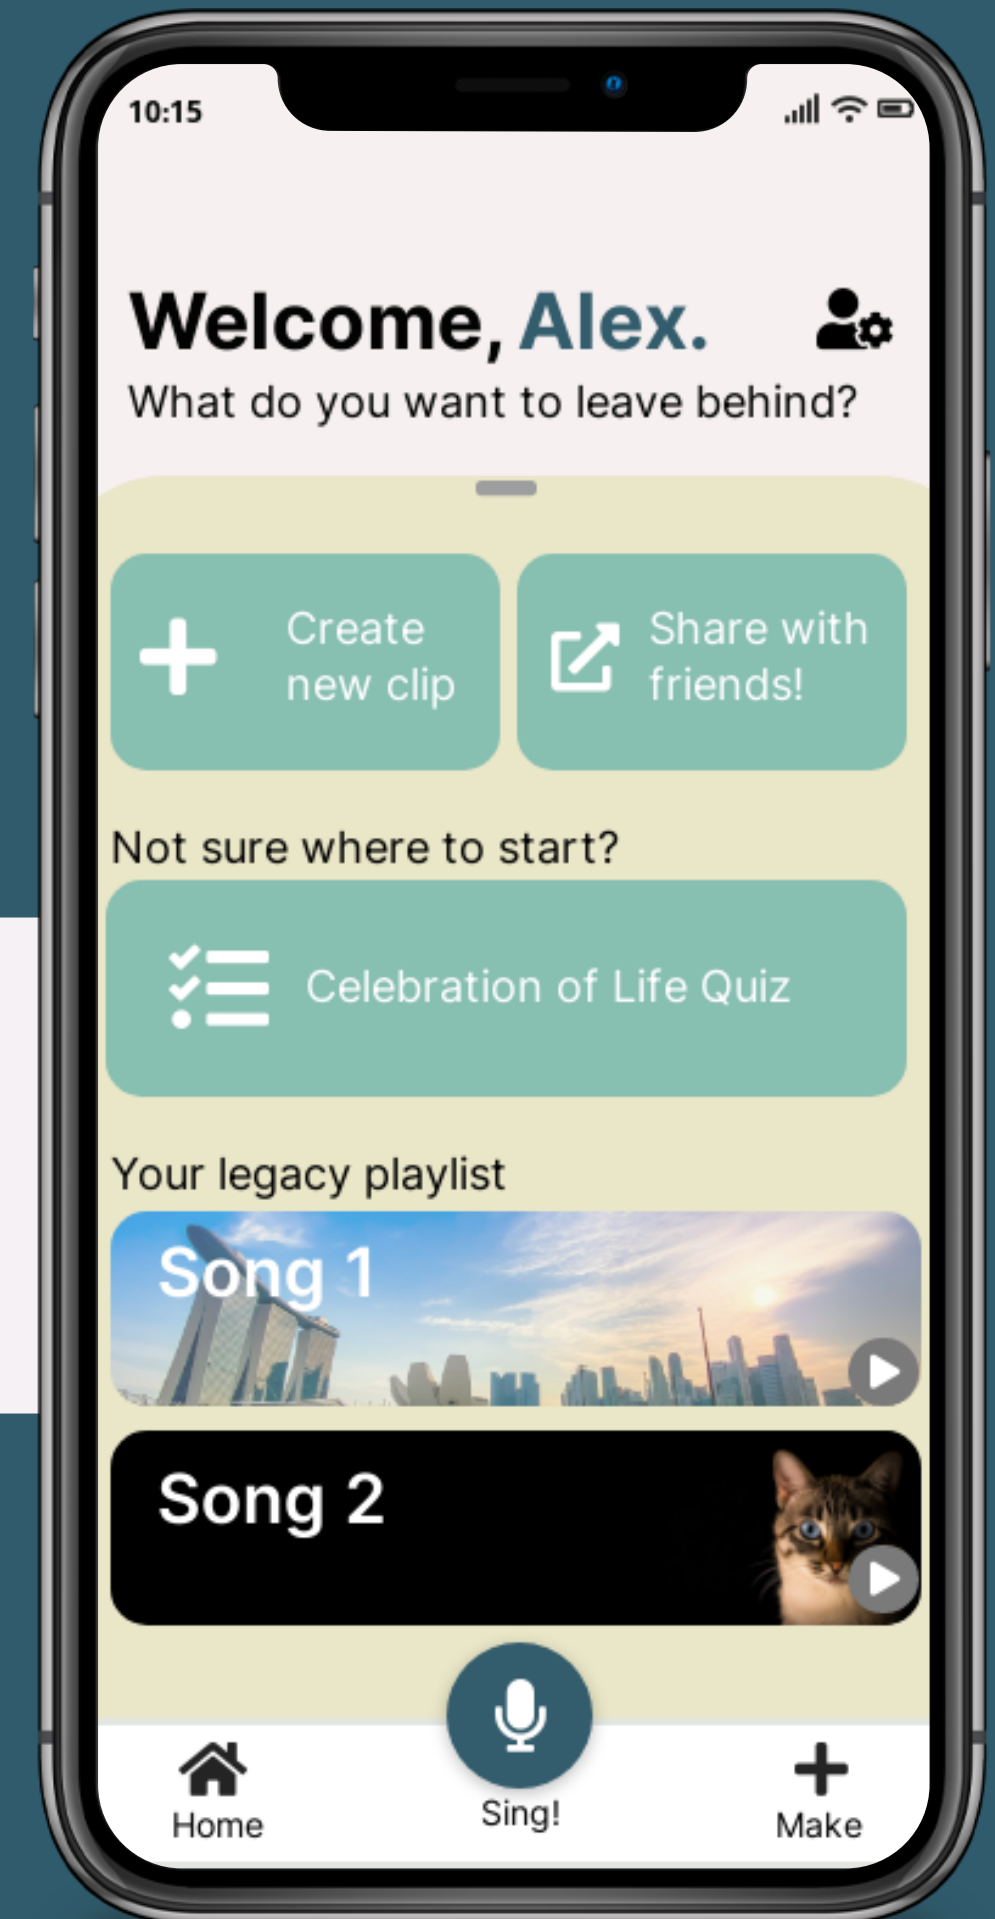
10:15

Welcome, Alex.

What do you want to leave behind?

Create new clip

Share with friends!

Not sure where to start?

Celebration of Life Quiz

Your legacy playlist

Song 1

Song 2

Home

Sing!

Make